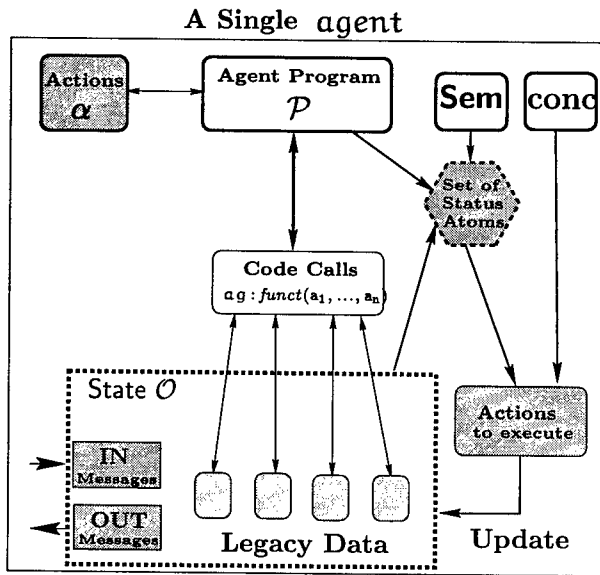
A Single $agent$

Actions $\alpha$

Agent Program $\mathcal{P}$

Sem

conc

Set of Status Atoms

Code Calls $\mathtt{ag} : funct(\mathtt{a}_1, \ldots, \mathtt{a}_n)$

State $\mathcal{O}$

Actions to execute

IN Messages

OUT Messages

Legacy Data

Update